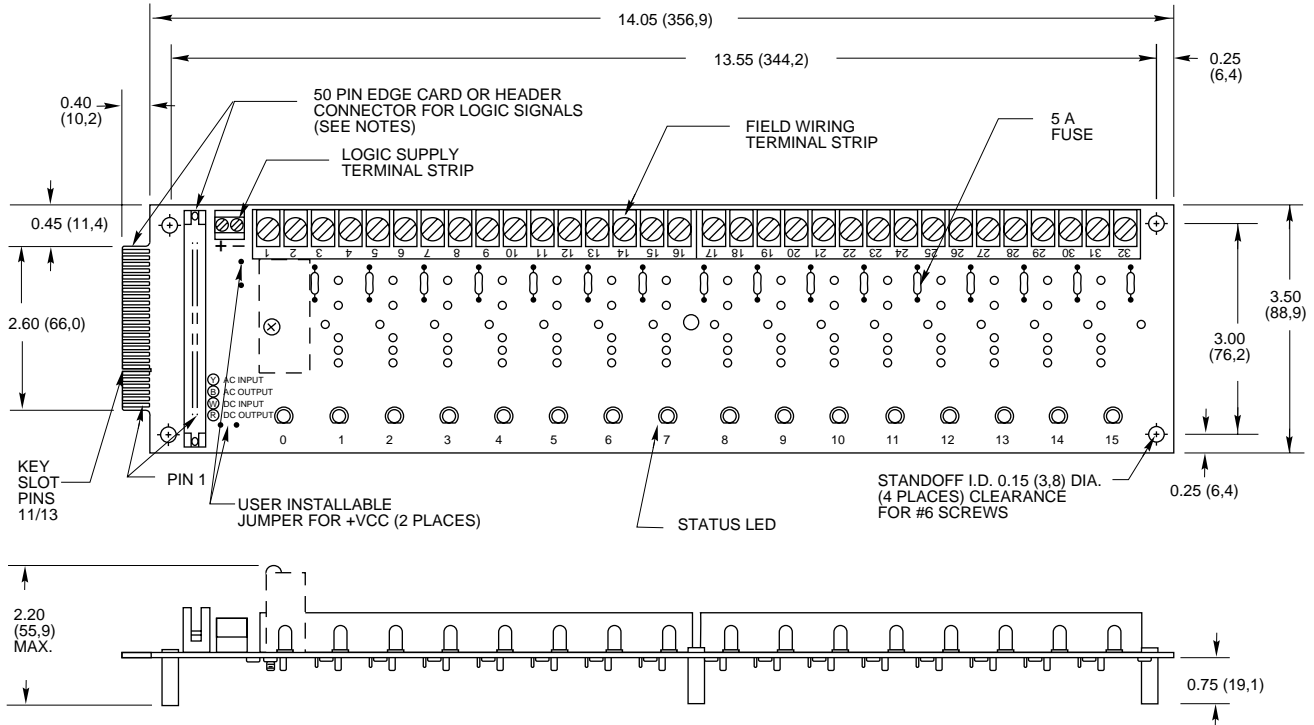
14.05 (356,9)

13.55 (344,2)

0.25 (6,4)

0.40 (10,2)

50 PIN EDGE CARD OR HEADER CONNECTOR FOR LOGIC SIGNALS (SEE NOTES)

LOGIC SUPPLY TERMINAL STRIP

FIELD WIRING TERMINAL STRIP

5 A FUSE

0.45 (11,4)

+ −

1 2 3 4 5 6 7 8 9 10 11 12 13 14 15 16 17 18 19 20 21 22 23 24 25 26 27 28 29 30 31 32

2.60 (66,0)

3.50 (88,9)

3.00 (76,2)

Y AC INPUT
B AC OUTPUT
W DC INPUT
R DC OUTPUT

0 1 2 3 4 5 6 7 8 9 10 11 12 13 14 15

KEY SLOT PINS 11/13

PIN 1

USER INSTALLABLE JUMPER FOR +VCC (2 PLACES)

STATUS LED

STANDOFF I.D. 0.15 (3,8) DIA. (4 PLACES) CLEARANCE FOR #6 SCREWS

0.25 (6,4)

2.20 (55,9) MAX.

0.75 (19,1)